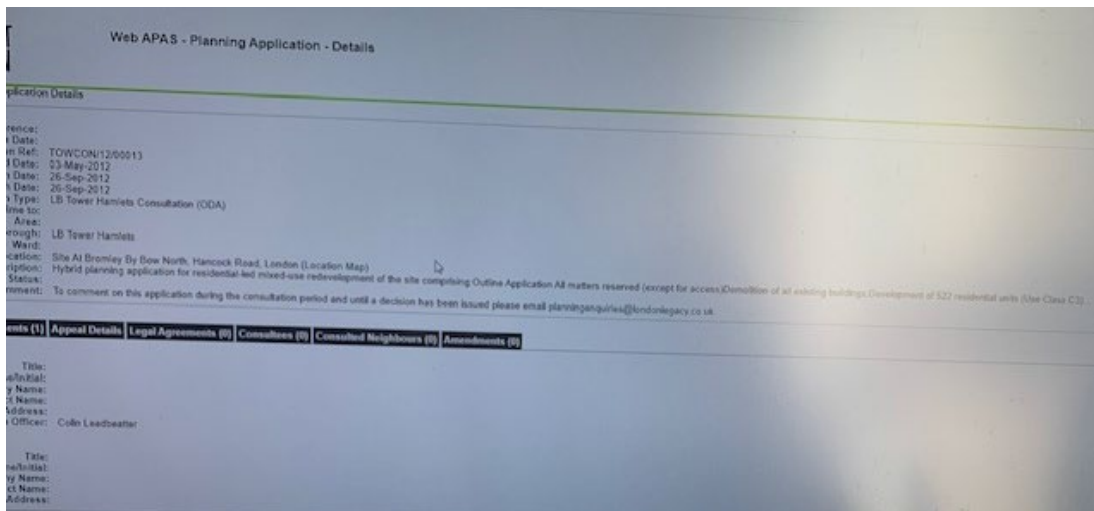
Web APAS - Planning Application - Details

plication Details

rence:
Date:
n Ref: TOWCON/12/00013
d Date: 03-May-2012
Date: 26-Sep-2012
Date: 26-Sep-2012
Type: LB Tower Hamlets Consultation (ODA)
me to:
Area:
rough: LB Tower Hamlets
Ward:
cation: Site At Bromley By Bow North, Hancock Road, London (Location Map)
ription: Hybrid planning application for residential-led mixed-use redevelopment of the site comprising Outline Application All matters reserved (except for access)Demolition of all existing buildings Development of 522 residential units (Use Class C3) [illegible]
Status:
mment: To comment on this application during the consultation period and until a decision has been issued please email planningenquiries@londonlegacy.co.uk

ents (1) Appeal Details Legal Agreements (0) Consultees (0) Consulted Neighbours (0) Amendments (0)

Title:
e/Initial:
y Name:
t Name:
Address:
Officer: Colin Leadbeatter

Title:
e/Initial:
y Name:
t Name:
Address: